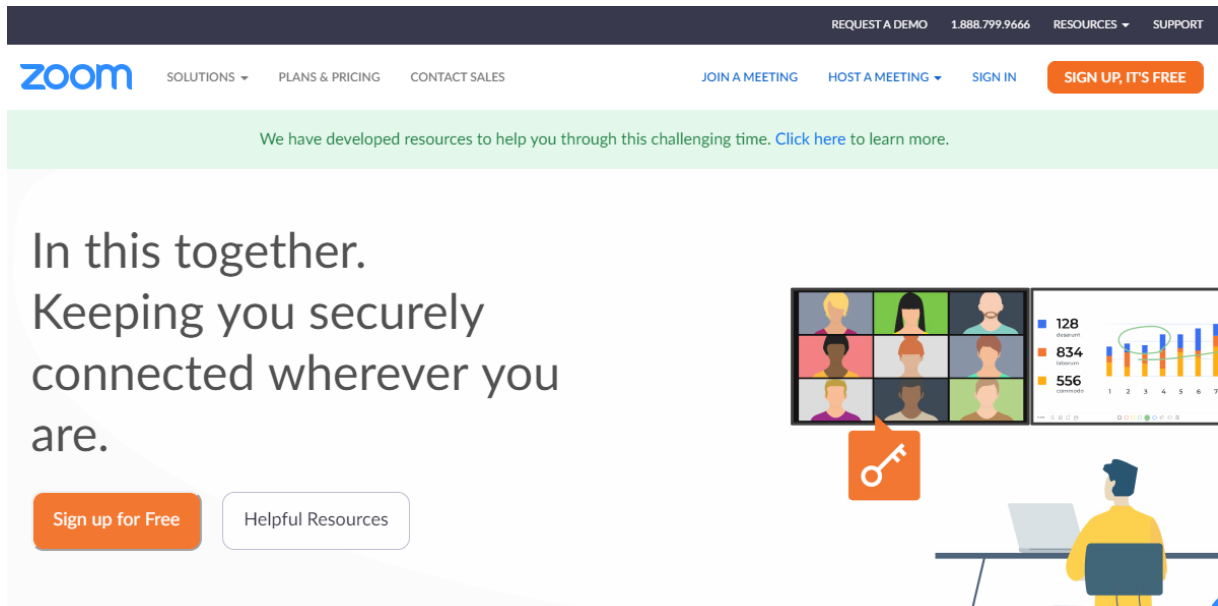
REQUEST A DEMO 1.888.799.9666 RESOURCES SUPPORT

zoom SOLUTIONS PLANS & PRICING CONTACT SALES JOIN A MEETING HOST A MEETING SIGN IN SIGN UP, IT'S FREE

We have developed resources to help you through this challenging time. Click here to learn more.

In this together. Keeping you securely connected wherever you are.

Sign up for Free Helpful Resources

128
834
556

1 2 3 4 5 6 7